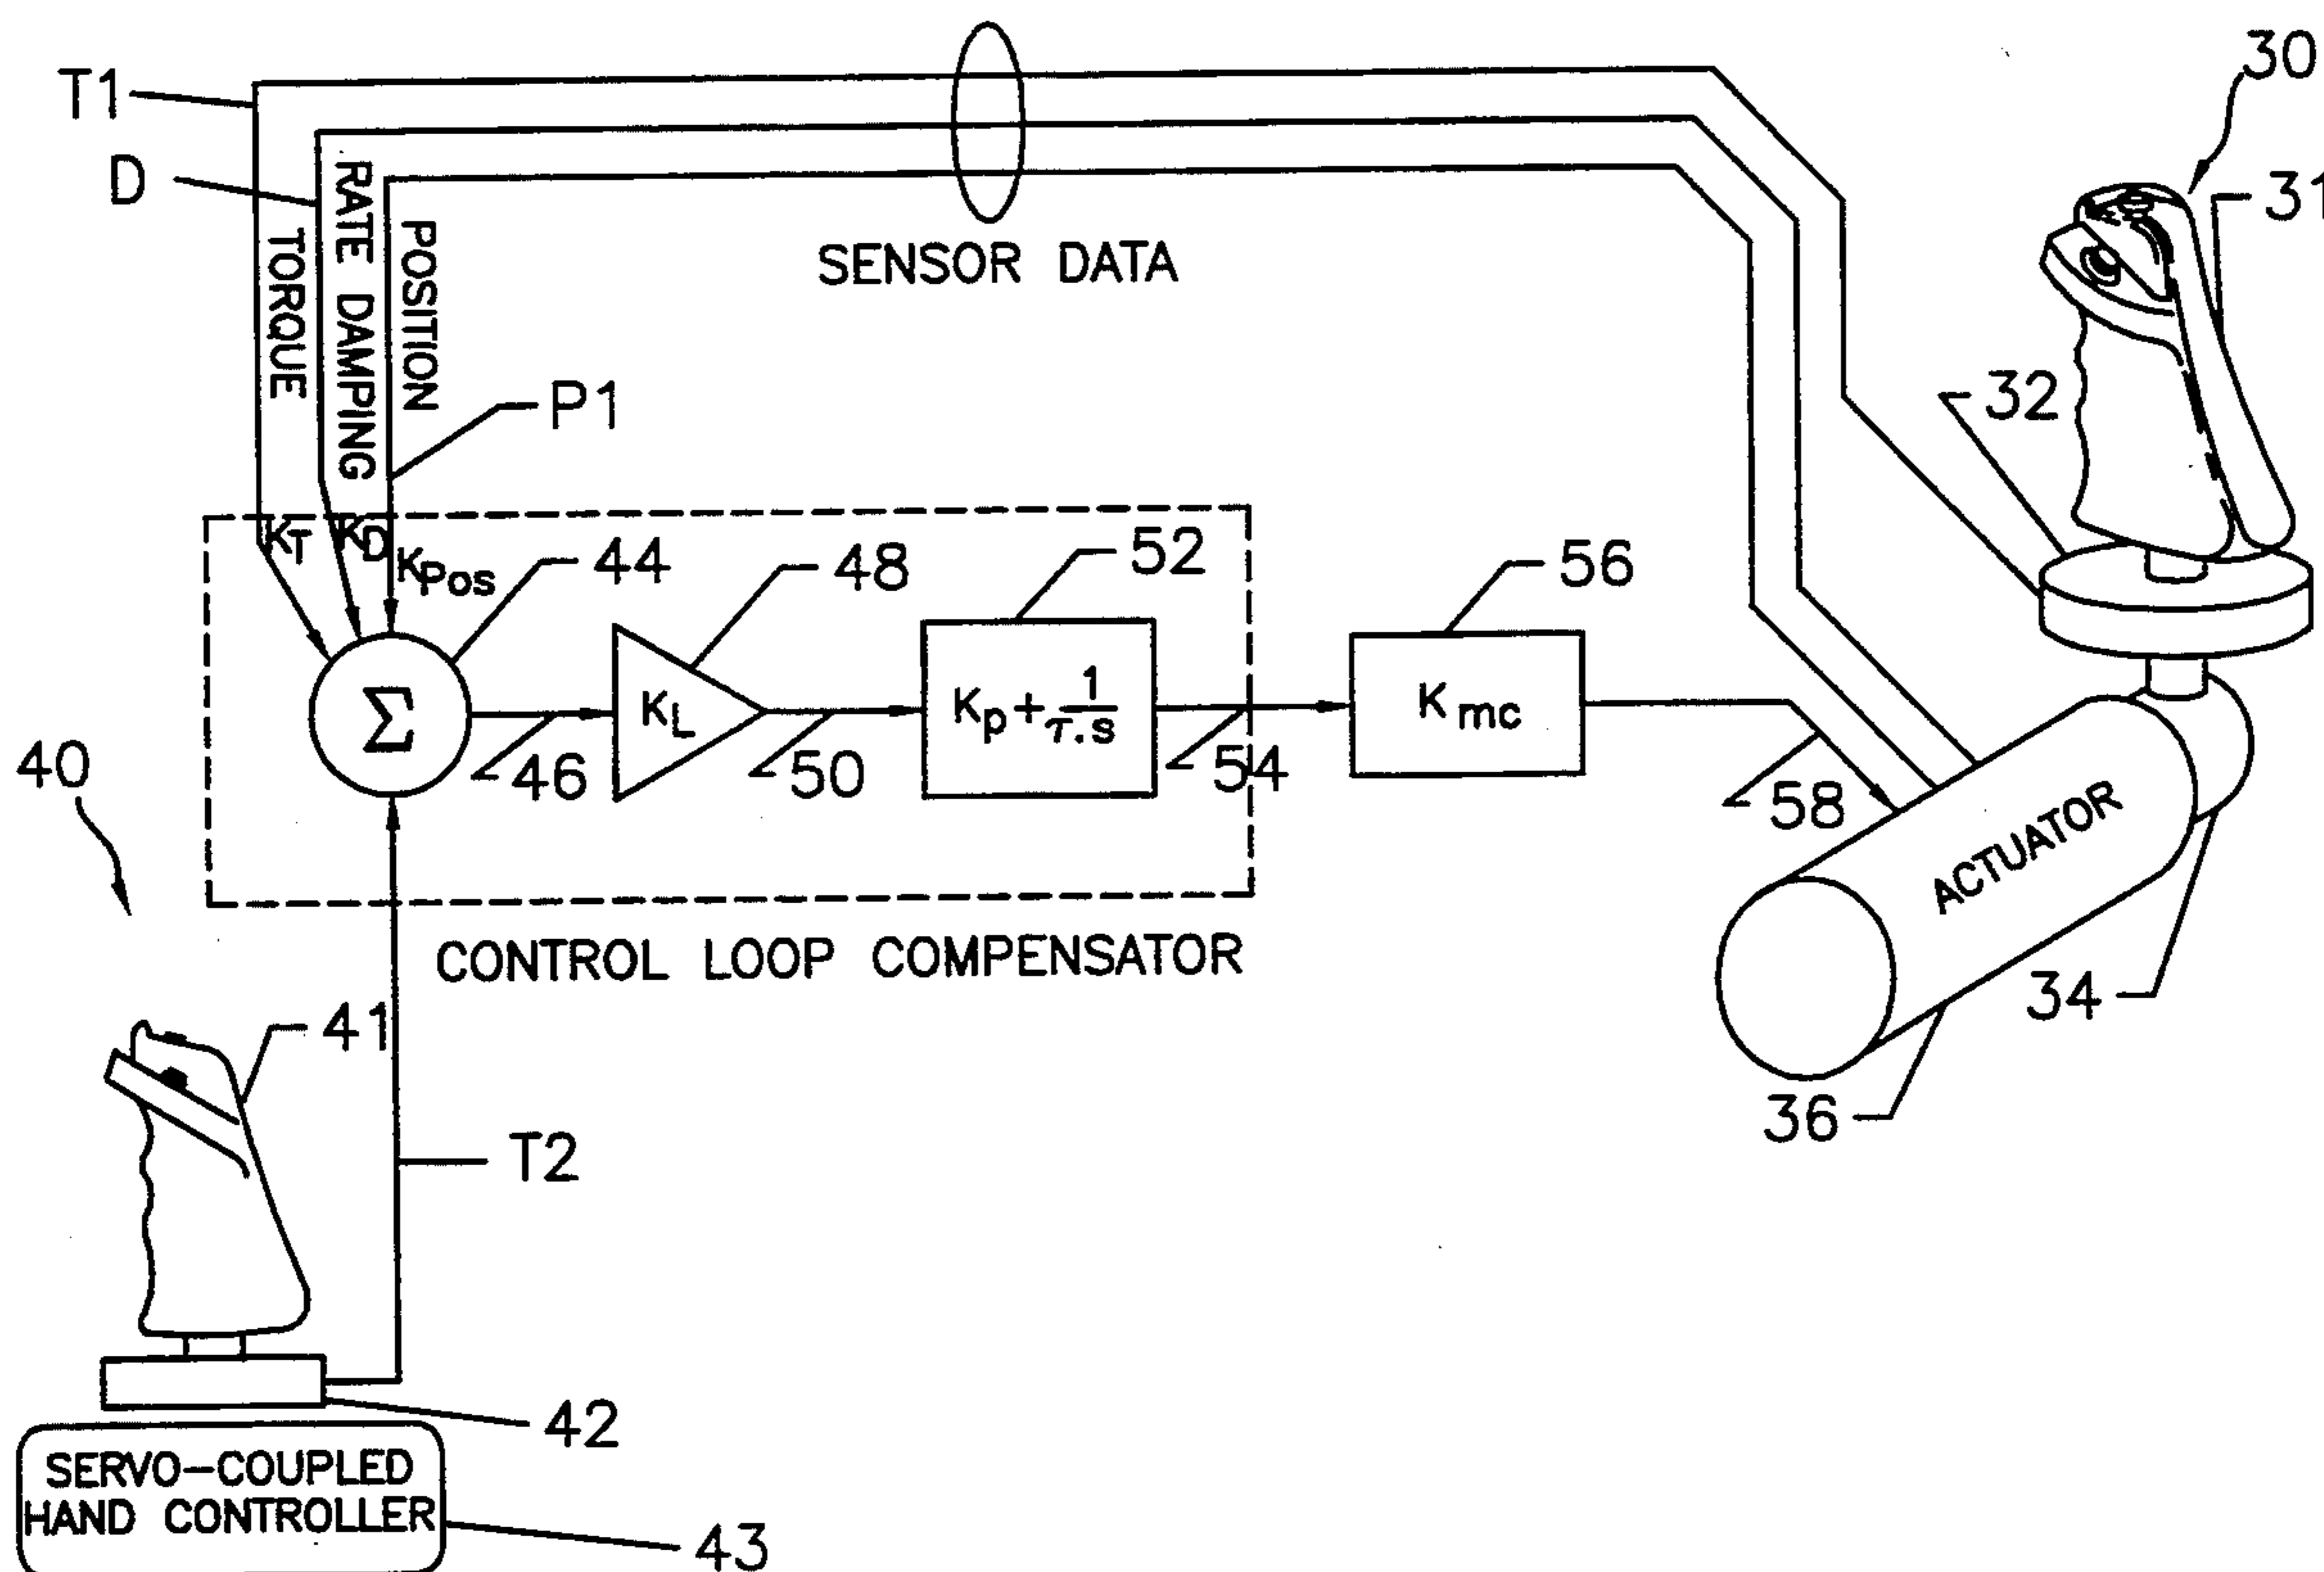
T1
D
TORQUE
RATE DAMPING
POSITION
SENSOR DATA
30
31
32
P1
$K_T$
$K_D$
$K_{Pos}$
44
48
52
56
$\Sigma$
$K_L$
$K_p+\frac{1}{\tau.s}$
$K_{mc}$
46
50
54
58
40
ACTUATOR
34
36
CONTROL LOOP COMPENSATOR
41
T2
42
SERVO–COUPLED HAND CONTROLLER
43